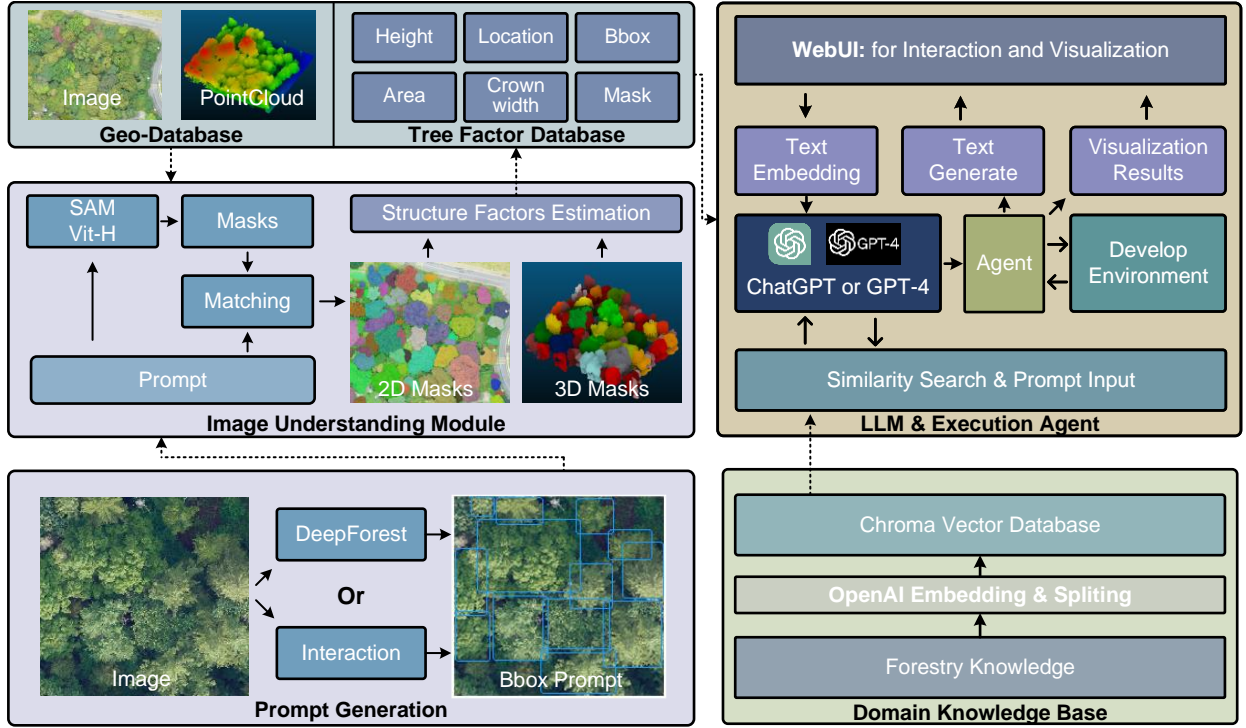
Image

PointCloud

Geo-Database

Height

Location

Bbox

Area

Crown width

Mask

Tree Factor Database

SAM Vit-H

Masks

Structure Factors Estimation

Matching

Prompt

2D Masks

3D Masks

Image Understanding Module

Image

DeepForest

Or

Interaction

Bbox Prompt

Prompt Generation

WebUI: for Interaction and Visualization

Text Embedding

Text Generate

Visualization Results

GPT-4

ChatGPT or GPT-4

Agent

Develop Environment

Similarity Search & Prompt Input

LLM & Execution Agent

Chroma Vector Database

OpenAI Embedding & Spliting

Forestry Knowledge

Domain Knowledge Base